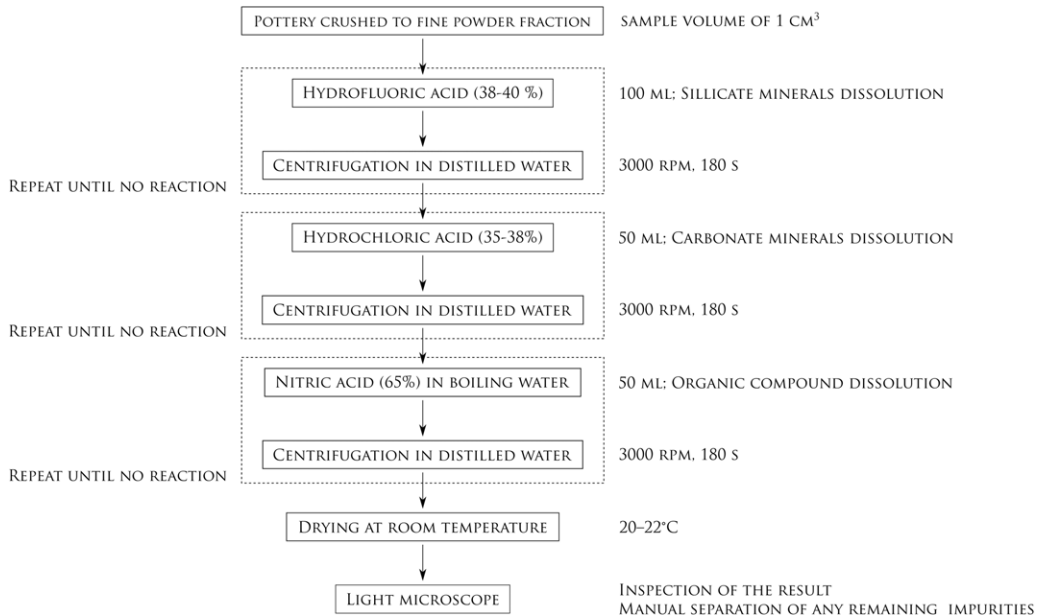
Pottery crushed to fine powder fraction

sample volume of 1 cm$^3$

Hydrofluoric acid (38-40 %)

100 ml; Sillicate minerals dissolution

Centrifugation in distilled water

3000 rpm, 180 s

Repeat until no reaction

Hydrochloric acid (35-38%)

50 ml; Carbonate minerals dissolution

Centrifugation in distilled water

3000 rpm, 180 s

Repeat until no reaction

Nitric acid (65%) in boiling water

50 ml; Organic compound dissolution

Centrifugation in distilled water

3000 rpm, 180 s

Repeat until no reaction

Drying at room temperature

20–22°C

Light microscope

Inspection of the result
Manual separation of any remaining impurities